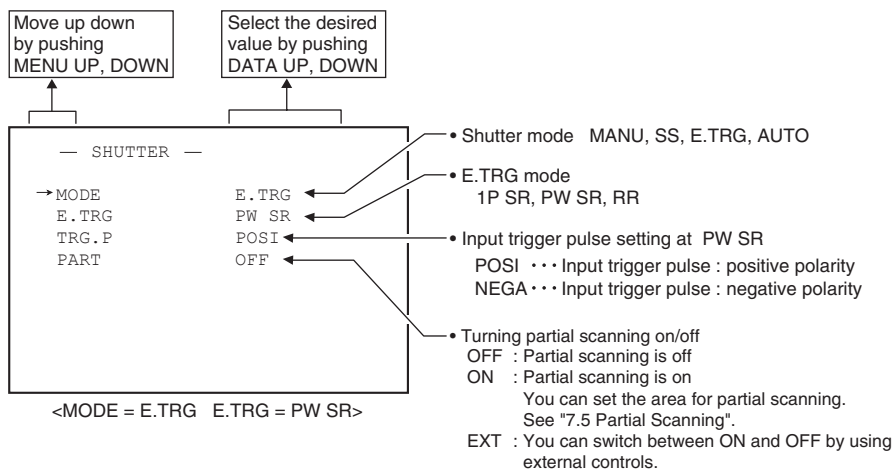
Move up down by pushing MENU UP, DOWN

Select the desired value by pushing DATA UP, DOWN

— SHUTTER —

→MODE E.TRG
E.TRG PW SR
TRG.P POSI
PART OFF

<MODE = E.TRG E.TRG = PW SR>

• Shutter mode MANU, SS, E.TRG, AUTO

• E.TRG mode
1P SR, PW SR, RR

• Input trigger pulse setting at PW SR
POSI ··· Input trigger pulse : positive polarity
NEGA ··· Input trigger pulse : negative polarity

• Turning partial scanning on/off
OFF : Partial scanning is off
ON : Partial scanning is on
You can set the area for partial scanning.
See "7.5 Partial Scanning".
EXT : You can switch between ON and OFF by using external controls.